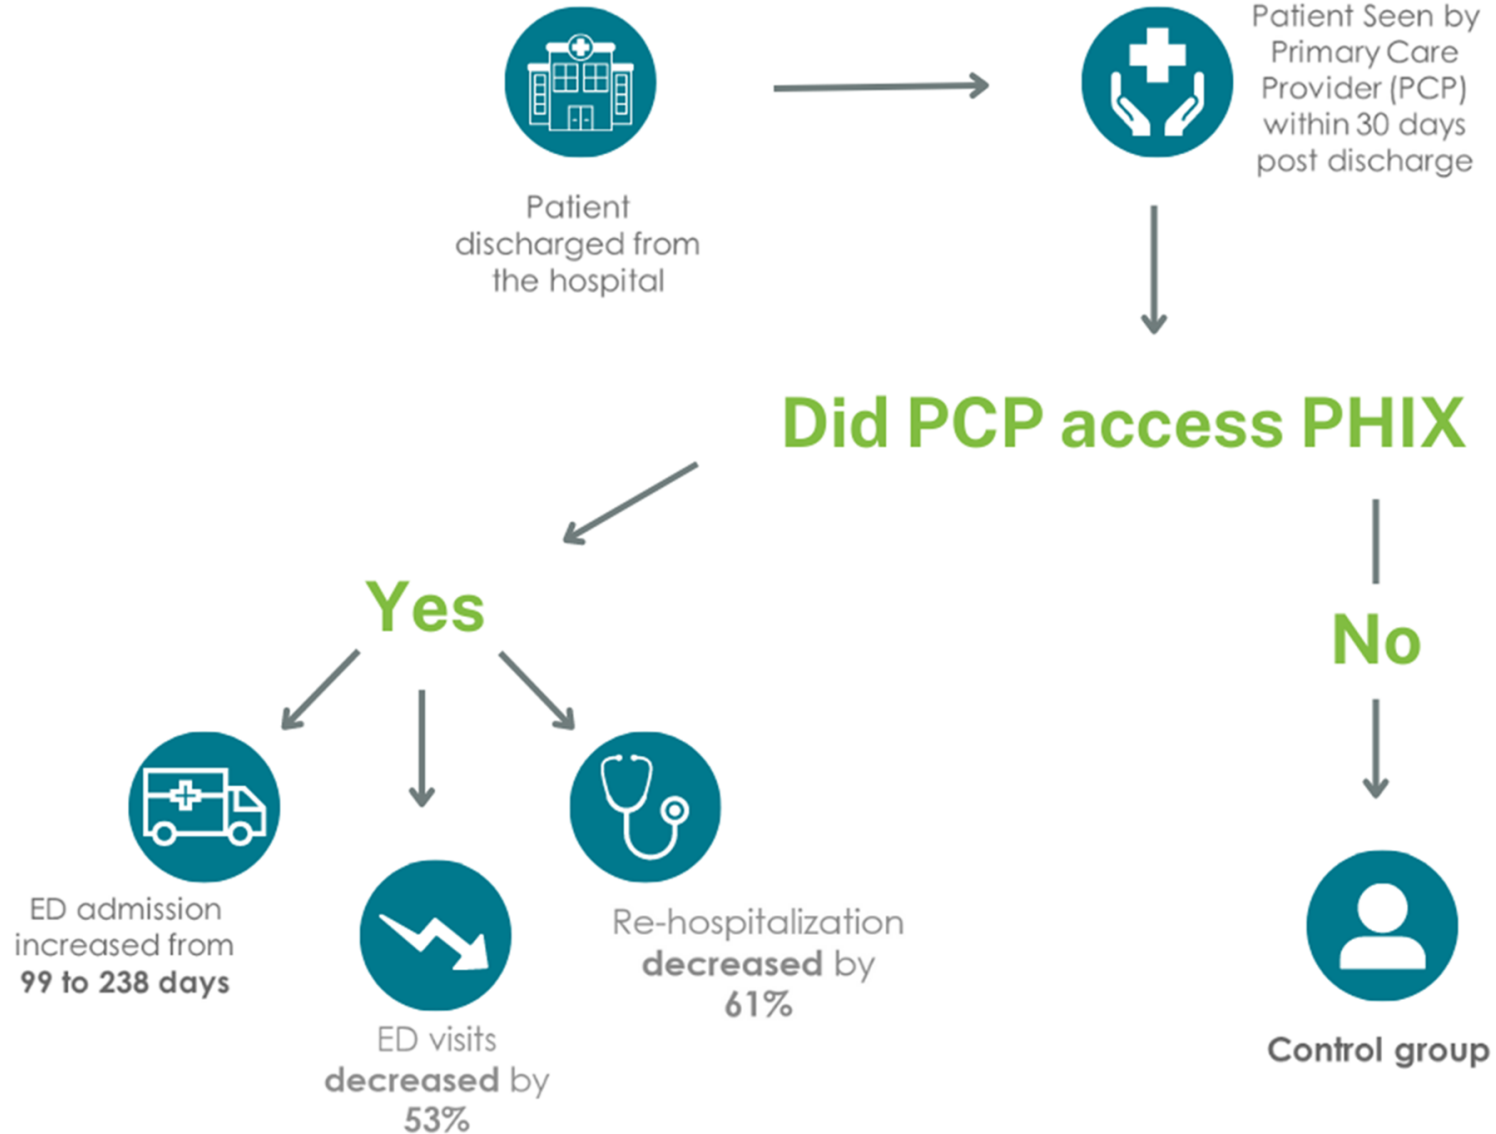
Patient discharged from the hospital

Patient Seen by Primary Care Provider (PCP) within 30 days post discharge

Did PCP access PHIX

Yes

No

ED admission increased from **99 to 238 days**

ED visits **decreased** by **53%**

Re-hospitalization **decreased** by **61%**

Control group